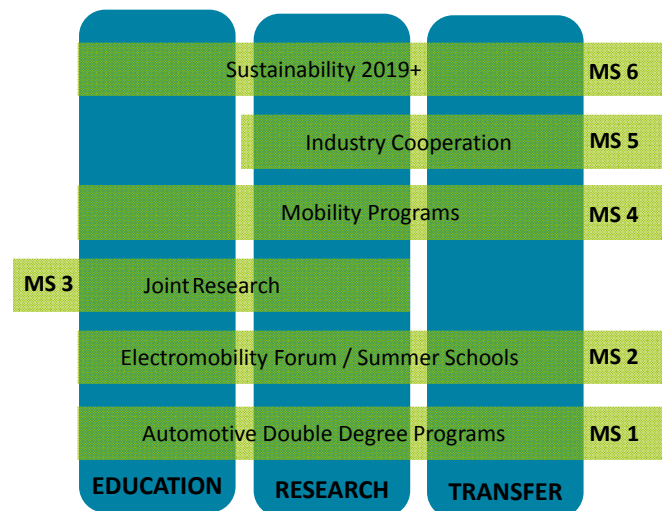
Sustainability 2019+
MS 6

Industry Cooperation
MS 5

Mobility Programs
MS 4

MS 3
Joint Research

Electromobility Forum / Summer Schools
MS 2

Automotive Double Degree Programs
MS 1

EDUCATION
RESEARCH
TRANSFER